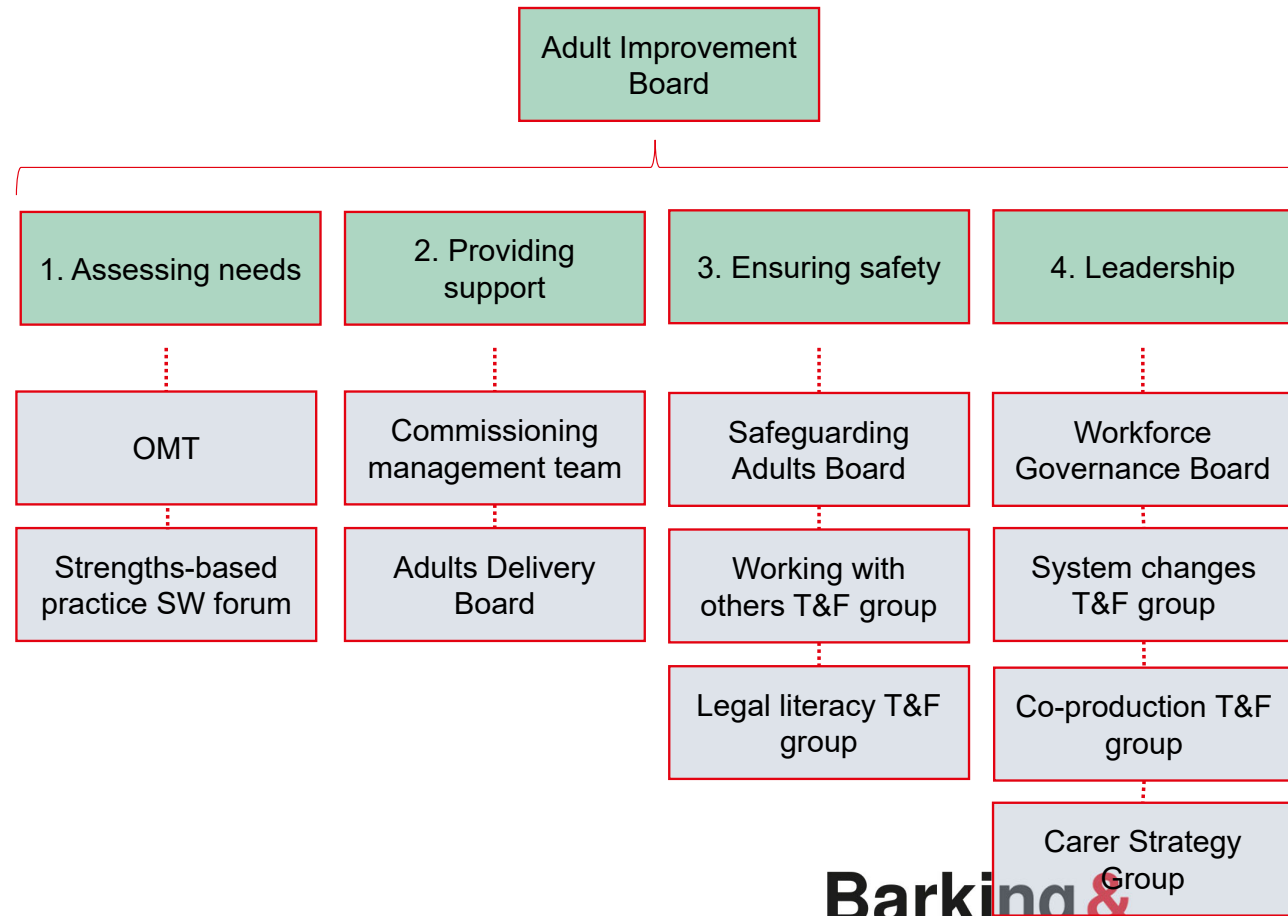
Adult Improvement Board

1. Assessing needs

OMT

Strengths-based practice SW forum

2. Providing support

Commissioning management team

Adults Delivery Board

3. Ensuring safety

Safeguarding Adults Board

Working with others T&F group

Legal literacy T&F group

4. Leadership

Workforce Governance Board

System changes T&F group

Co-production T&F group

Carer Strategy Group

Barking&